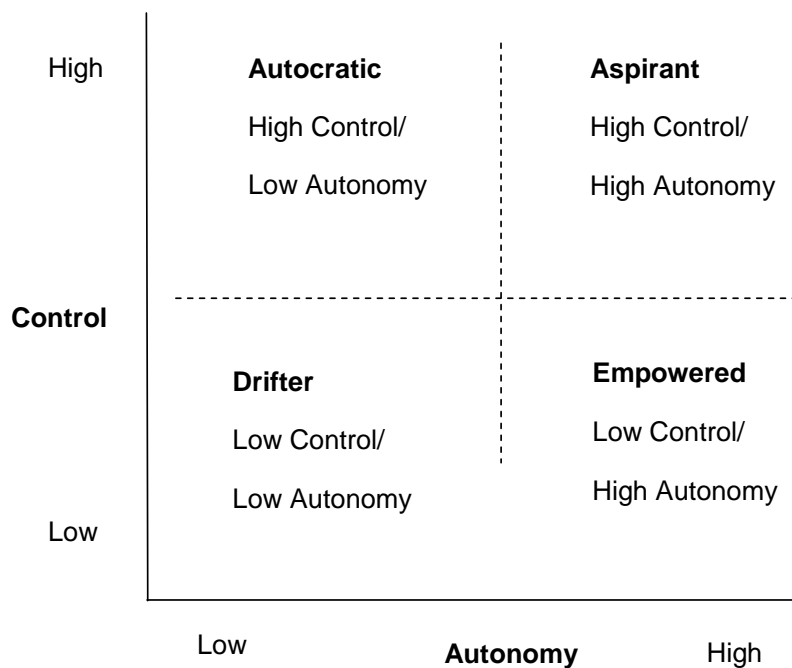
High

**Autocratic**

High Control/

Low Autonomy

**Aspirant**

High Control/

High Autonomy

**Control**

**Drifter**

Low Control/

Low Autonomy

**Empowered**

Low Control/

High Autonomy

Low

Low

**Autonomy**

High